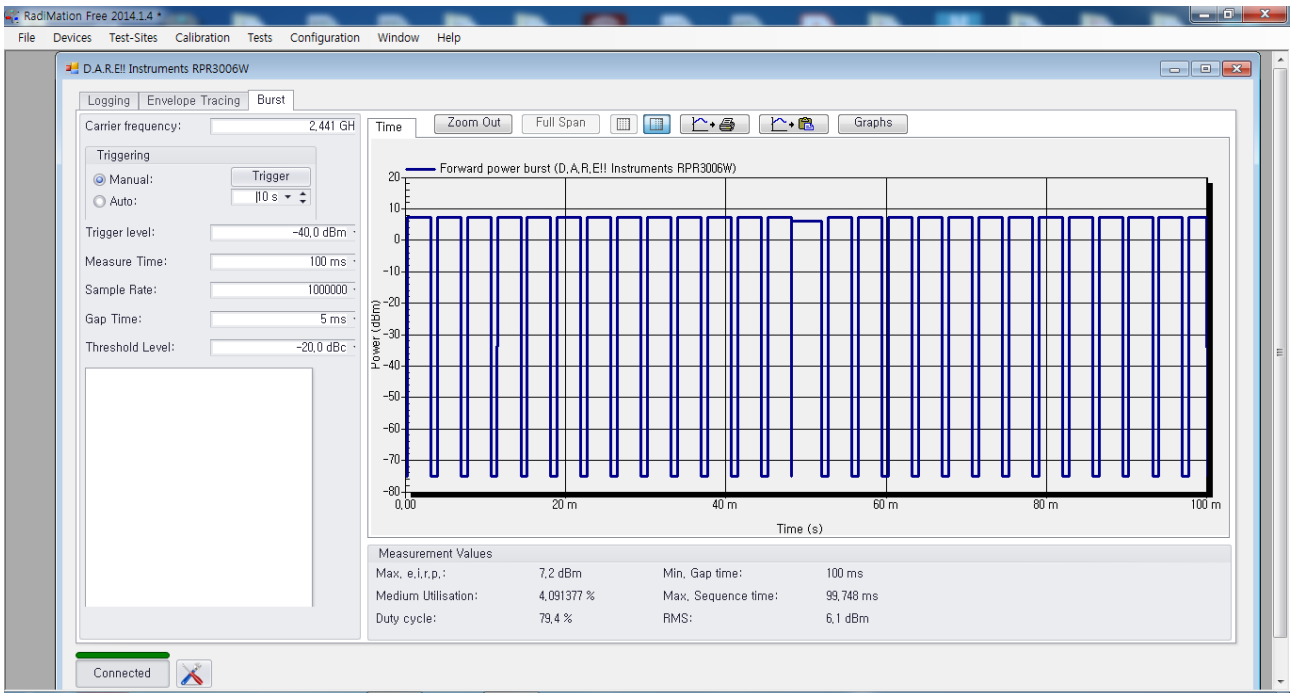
RadiMation Free 2014.1.4 *

File Devices Test-Sites Calibration Tests Configuration Window Help

D.A.R.E!! Instruments RPR3006W

Logging Envelope Tracing Burst

Carrier frequency: 2,441 GH

Triggering

Manual: Trigger

Auto: 10 s

Trigger level: -40,0 dBm

Measure Time: 100 ms

Sample Rate: 1000000

Gap Time: 5 ms

Threshold Level: -20,0 dBc

Time Zoom Out Full Span Graphs

Forward power burst (D.A.R.E!! Instruments RPR3006W)

20 10 0 -10 -20 -30 -40 -50 -60 -70 -80

Power (dBm)

0,00 20 m 40 m 60 m 80 m 100 m

Time (s)

Measurement Values

| | | | |
|---|---|---|---|
| Max. e.i.r.p.: | 7,2 dBm | Min. Gap time: | 100 ms |
| Medium Utilisation: | 4,091377 % | Max. Sequence time: | 99,748 ms |
| Duty cycle: | 79,4 % | RMS: | 6,1 dBm |

Connected